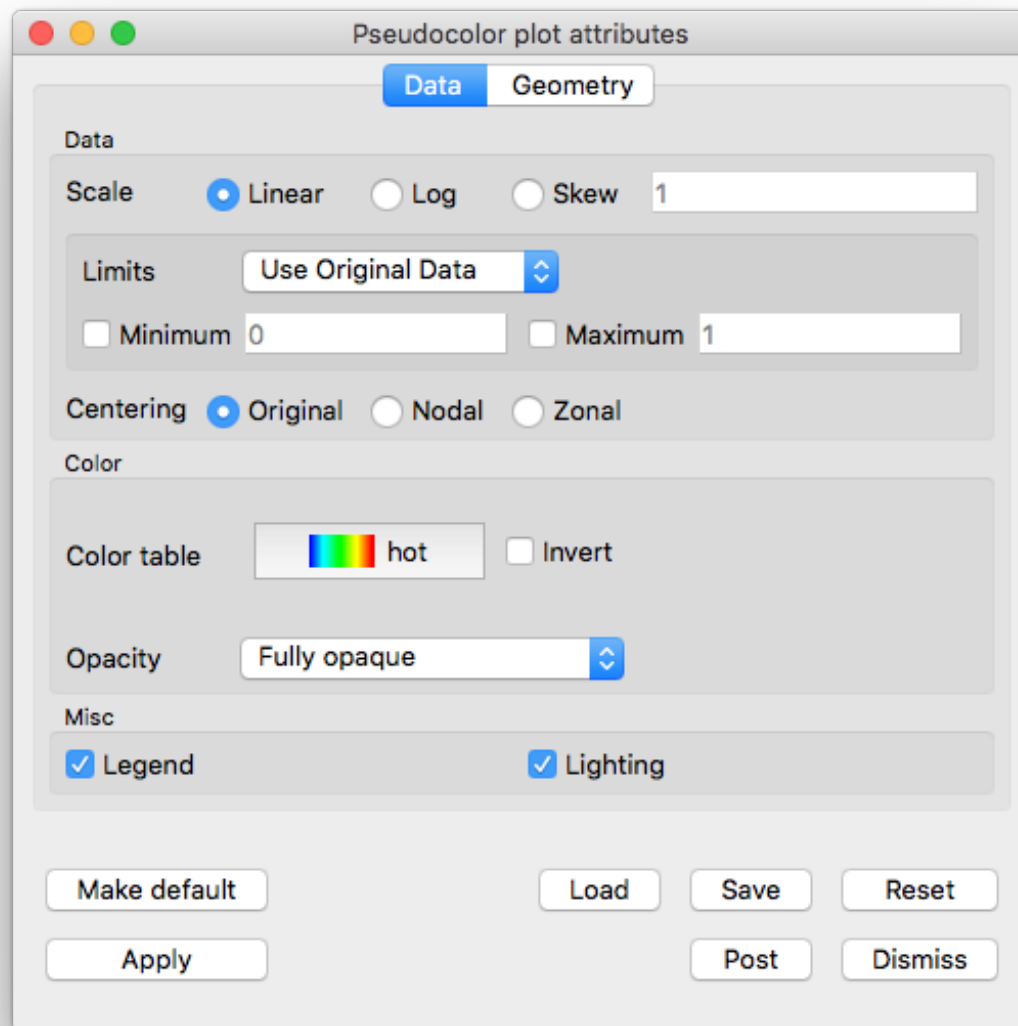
Pseudocolor plot attributes

Data Geometry

Data

Scale Linear Log Skew 1

Limits Use Original Data

Minimum 0 Maximum 1

Centering Original Nodal Zonal

Color

Color table hot Invert

Opacity Fully opaque

Misc

Legend Lighting

Make default Load Save Reset

Apply Post Dismiss